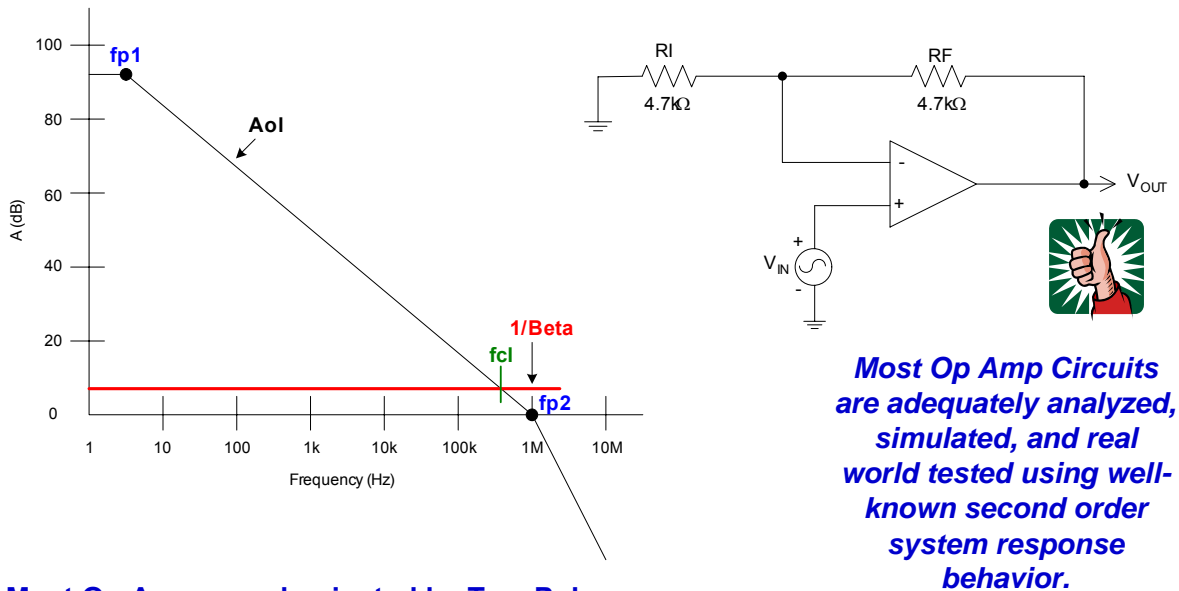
100
fp1
80
Aol
60
A (dB)
40
20
1/Beta
fcl
0
fp2
1
10
100
1k
10k
100k
1M
10M
Frequency (Hz)

RI
4.7kΩ
RF
4.7kΩ
-
+
$V_{OUT}$
+
$V_{IN}$
-

Most Op Amp Circuits are adequately analyzed, simulated, and real world tested using well-known second order system response behavior.

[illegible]